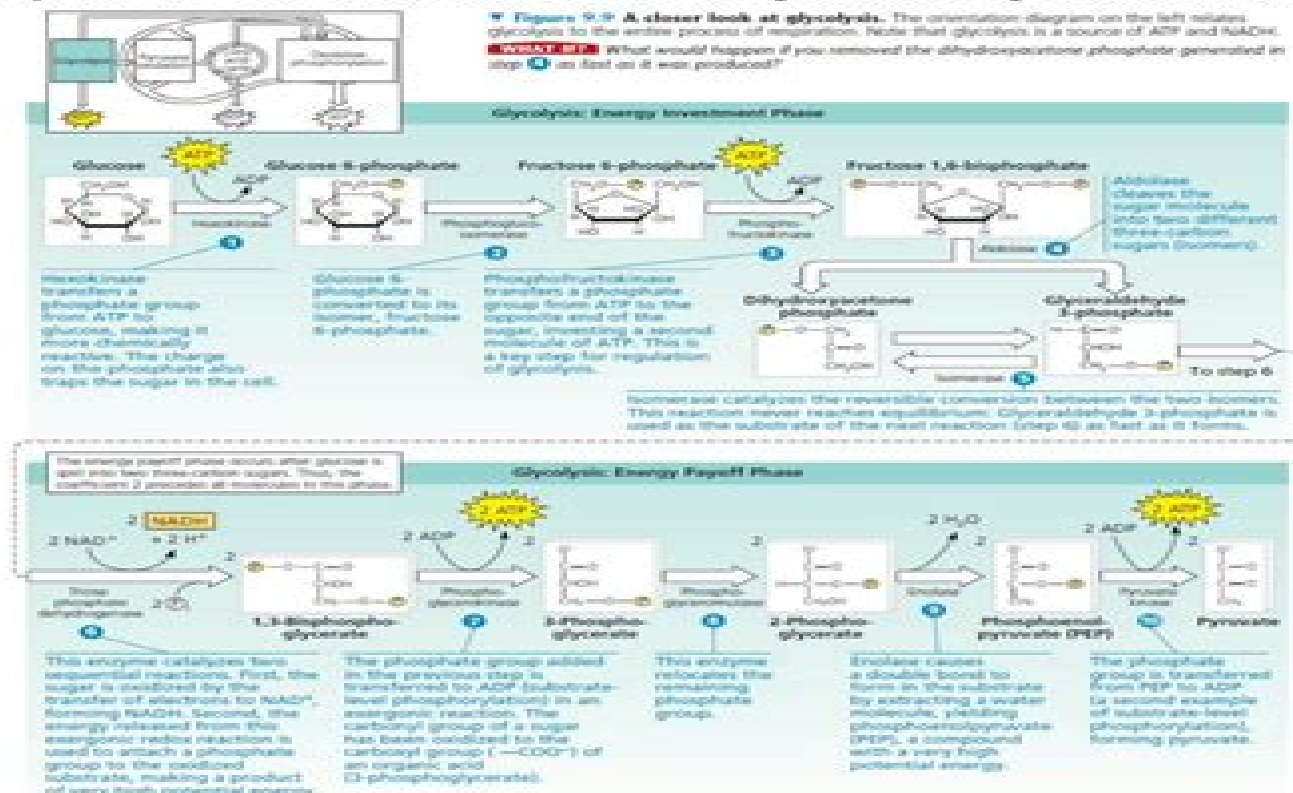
▼ Figure 9.9 A closer look at glycolysis. The orientation diagram on the left relates glycolysis to the entire process of respiration. Note that glycolysis is a source of ATP and NADH.

WHAT IF? What would happen if you removed the dihydroxyacetone phosphate generated in step 4 as fast as it was produced?

Glycolysis: Energy Investment Phase

Glucose

ATP

ADP

Hexokinase

1

Glucose 6-phosphate

Phosphogluco-isomerase

2

Fructose 6-phosphate

ATP

ADP

Phospho-fructokinase

3

Fructose 1,6-bisphosphate

Aldolase

4

Aldolase cleaves the sugar molecule into two different three-carbon sugars (isomers).

Hexokinase transfers a phosphate group from ATP to glucose, making it more chemically reactive. The charge on the phosphate also traps the sugar in the cell.

Glucose 6-phosphate is converted to its isomer, fructose 6-phosphate.

Phosphofructokinase transfers a phosphate group from ATP to the opposite end of the sugar, investing a second molecule of ATP. This is a key step for regulation of glycolysis.

Dihydroxyacetone phosphate

Glyceraldehyde 3-phosphate

Isomerase

5

To step 6

Isomerase catalyzes the reversible conversion between the two isomers. This reaction never reaches equilibrium: Glyceraldehyde 3-phosphate is used as the substrate of the next reaction (step 6) as fast as it forms.

The energy payoff phase occurs after glucose is split into two three-carbon sugars. Thus, the coefficient 2 precedes all molecules in this phase.

Glycolysis: Energy Payoff Phase

2 NAD⁺

2 NADH

+ 2 H⁺

2

Triose phosphate dehydrogenase

2 $P_i$

6

1,3-Bisphospho-glycerate

2 ADP

2 ATP

2

Phospho-glycerokinase

7

3-Phospho-glycerate

Phospho-glyceromutase

8

2

2-Phospho-glycerate

2 $H_2O$

Enolase

9

2

Phosphoenol-pyruvate (PEP)

2 ADP

2 ATP

Pyruvate kinase

10

Pyruvate

This enzyme catalyzes two sequential reactions. First, the sugar is oxidized by the transfer of electrons to NAD⁺, forming NADH. Second, the energy released from this exergonic redox reaction is used to attach a phosphate group to the oxidized substrate, making a product of very high potential energy.

The phosphate group added in the previous step is transferred to ADP (substrate-level phosphorylation) in an exergonic reaction. The carbonyl group of a sugar has been oxidized to the carboxyl group (—COO⁻) of an organic acid (3-phosphoglycerate).

This enzyme relocates the remaining phosphate group.

Enolase causes a double bond to form in the substrate by extracting a water molecule, yielding phosphoenolpyruvate (PEP), a compound with a very high potential energy.

The phosphate group is transferred from PEP to ADP (a second example of substrate-level phosphorylation), forming pyruvate.